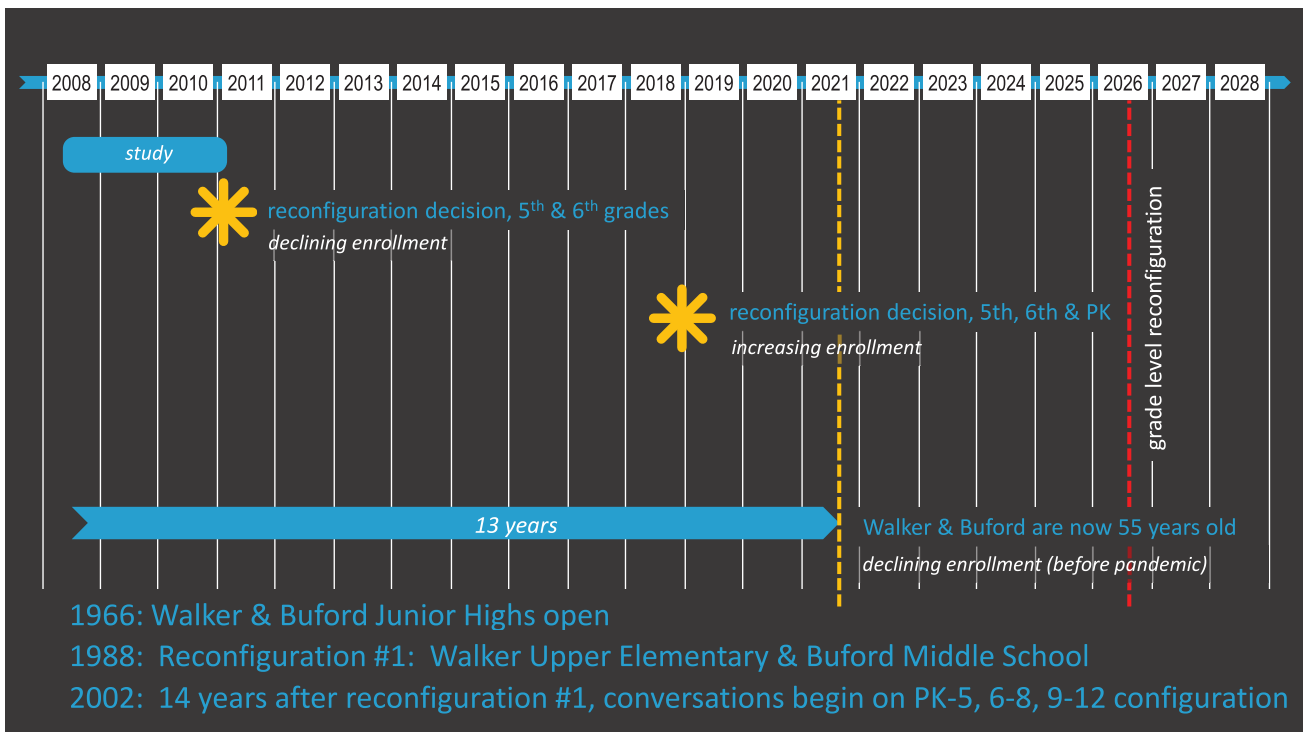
| 2008 | 2009 | 2010 | 2011 | 2012 | 2013 | 2014 | 2015 | 2016 | 2017 | 2018 | 2019 | 2020 | 2021 | 2022 | 2023 | 2024 | 2025 | 2026 | 2027 | 2028 |
|---|---|---|---|---|---|---|---|---|---|---|---|---|---|---|---|---|---|---|---|---|

study

reconfiguration decision, 5$^{th}$ & 6$^{th}$ grades
declining enrollment

reconfiguration decision, 5th, 6th & PK
increasing enrollment

grade level reconfiguration

13 years

Walker & Buford are now 55 years old
declining enrollment (before pandemic)

1966: Walker & Buford Junior Highs open
1988: Reconfiguration #1: Walker Upper Elementary & Buford Middle School
2002: 14 years after reconfiguration #1, conversations begin on PK-5, 6-8, 9-12 configuration